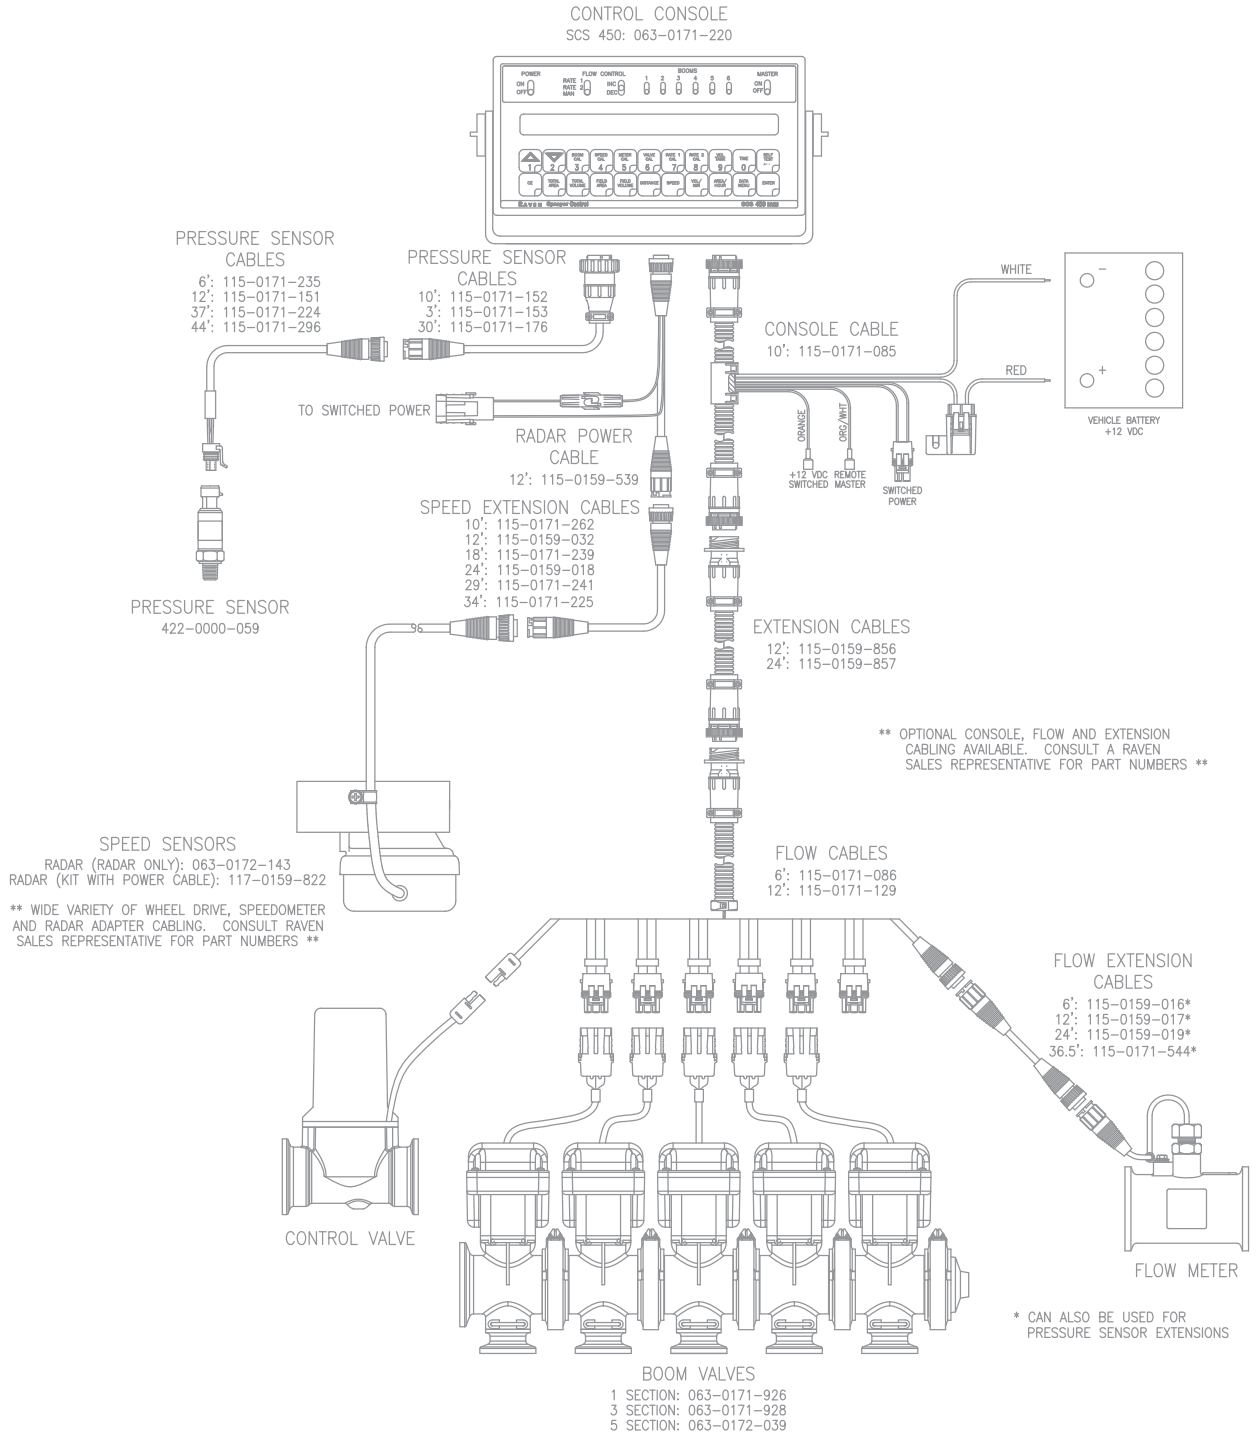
CONTROL CONSOLE
SCS 450: 063-0171-220

POWER
ON
OFF
FLOW CONTROL
RATE 1
RATE 2
MAN
INC
DEC
BOOMS
1 2 3 4 5 6
MASTER
ON
OFF

1 2 BOOM CAL 3 SPEED CAL 4 METER CAL 5 VALVE CAL 6 RATE 1 CAL 7 RATE 2 CAL 8 VOL TANK 9 TIME 0 SELF TEST
CE TOTAL AREA TOTAL VOLUME FIELD AREA FIELD VOLUME DISTANCE SPEED VOL/MIN AREA/HOUR DATA MENU ENTER
Raven Sprayer Control

PRESSURE SENSOR CABLES
6': 115-0171-235
12': 115-0171-151
37': 115-0171-224
44': 115-0171-296

PRESSURE SENSOR CABLES
10': 115-0171-152
3': 115-0171-153
30': 115-0171-176

WHITE

CONSOLE CABLE
10': 115-0171-085

RED

VEHICLE BATTERY
+12 VDC

TO SWITCHED POWER

RADAR POWER CABLE
12': 115-0159-539

ORANGE
ORG/WHT
+12 VDC SWITCHED
REMOTE MASTER
SWITCHED POWER

SPEED EXTENSION CABLES
10': 115-0171-262
12': 115-0159-032
18': 115-0171-239
24': 115-0159-018
29': 115-0171-241
34': 115-0171-225

PRESSURE SENSOR
422-0000-059

EXTENSION CABLES
12': 115-0159-856
24': 115-0159-857

** OPTIONAL CONSOLE, FLOW AND EXTENSION CABLING AVAILABLE. CONSULT A RAVEN SALES REPRESENTATIVE FOR PART NUMBERS **

SPEED SENSORS
RADAR (RADAR ONLY): 063-0172-143
RADAR (KIT WITH POWER CABLE): 117-0159-822

** WIDE VARIETY OF WHEEL DRIVE, SPEEDOMETER AND RADAR ADAPTER CABLING. CONSULT RAVEN SALES REPRESENTATIVE FOR PART NUMBERS **

FLOW CABLES
6': 115-0171-086
12': 115-0171-129

FLOW EXTENSION CABLES
6': 115-0159-016*
12': 115-0159-017*
24': 115-0159-019*
36.5': 115-0171-544*

CONTROL VALVE

FLOW METER

* CAN ALSO BE USED FOR PRESSURE SENSOR EXTENSIONS

BOOM VALVES
1 SECTION: 063-0171-926
3 SECTION: 063-0171-928
5 SECTION: 063-0172-039